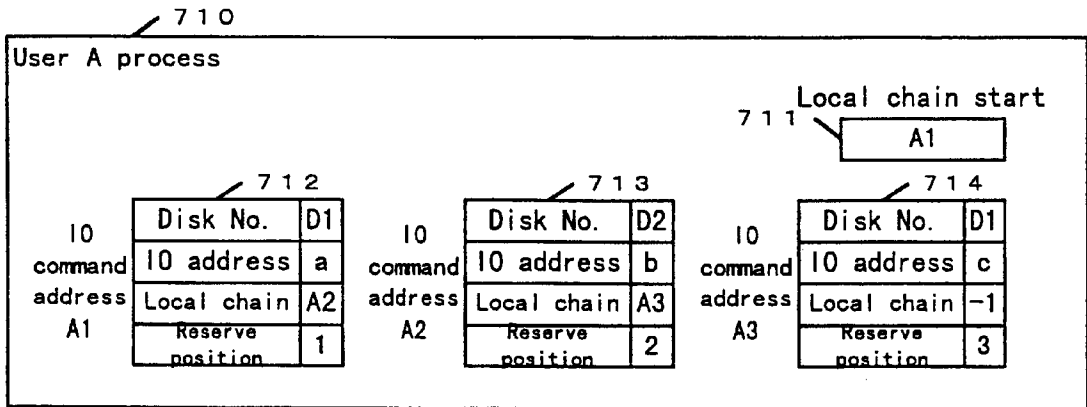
710

User A process

711 Local chain start

A1

712

IO command address A1

| Disk No. | D1 |
|---|---|
| IO address | a |
| Local chain | A2 |
| Reserve position | 1 |

713

IO command address A2

| Disk No. | D2 |
|---|---|
| IO address | b |
| Local chain | A3 |
| Reserve position | 2 |

714

IO command address A3

| Disk No. | D1 |
|---|---|
| IO address | c |
| Local chain | -1 |
| Reserve position | 3 |